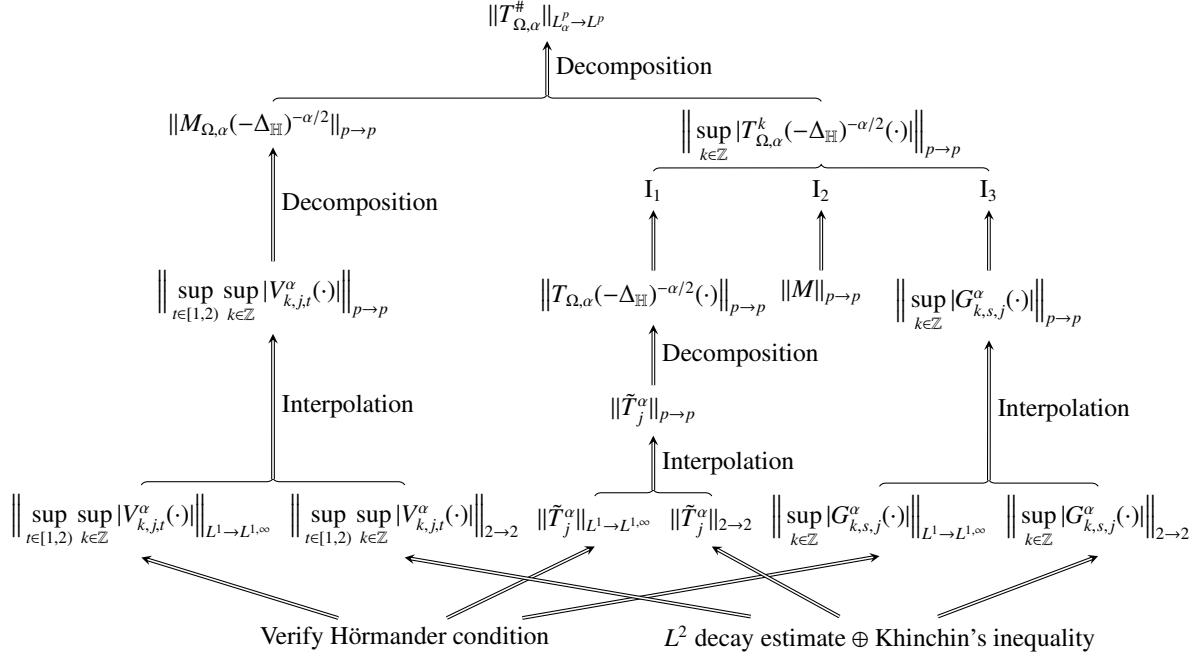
$\|T^{\#}_{\Omega,\alpha}\|_{L^p_\alpha\to L^p}$

Decomposition

$\|M_{\Omega,\alpha}(-\Delta_{\mathbb{H}})^{-\alpha/2}\|_{p\to p}$

$\Big\|\sup_{k\in\mathbb{Z}}|T^k_{\Omega,\alpha}(-\Delta_{\mathbb{H}})^{-\alpha/2}(\cdot)|\Big\|_{p\to p}$

$\mathrm{I}_1$ $\mathrm{I}_2$ $\mathrm{I}_3$

Decomposition

$\Big\|\sup_{t\in[1,2)}\sup_{k\in\mathbb{Z}}|V^\alpha_{k,j,t}(\cdot)|\Big\|_{p\to p}$

$\Big\|T_{\Omega,\alpha}(-\Delta_{\mathbb{H}})^{-\alpha/2}(\cdot)\Big\|_{p\to p}$ $\|M\|_{p\to p}$

$\Big\|\sup_{k\in\mathbb{Z}}|G^\alpha_{k,s,j}(\cdot)|\Big\|_{p\to p}$

Decomposition

$\|\tilde{T}^\alpha_j\|_{p\to p}$

Interpolation

Interpolation

Interpolation

$\Big\|\sup_{t\in[1,2)}\sup_{k\in\mathbb{Z}}|V^\alpha_{k,j,t}(\cdot)|\Big\|_{L^1\to L^{1,\infty}}$ $\Big\|\sup_{t\in[1,2)}\sup_{k\in\mathbb{Z}}|V^\alpha_{k,j,t}(\cdot)|\Big\|_{2\to 2}$ $\|\tilde{T}^\alpha_j\|_{L^1\to L^{1,\infty}}$ $\|\tilde{T}^\alpha_j\|_{2\to 2}$ $\Big\|\sup_{k\in\mathbb{Z}}|G^\alpha_{k,s,j}(\cdot)|\Big\|_{L^1\to L^{1,\infty}}$ $\Big\|\sup_{k\in\mathbb{Z}}|G^\alpha_{k,s,j}(\cdot)|\Big\|_{2\to 2}$

Verify Hörmander condition

$L^2$ decay estimate $\oplus$ Khinchin's inequality